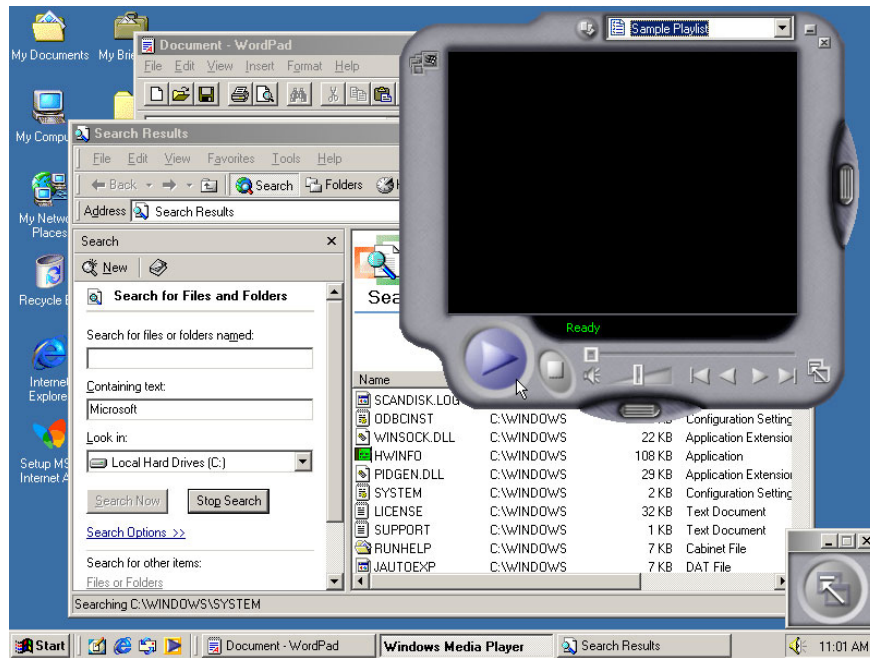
My Documents
My Bri
My Compu
My Netwo Places
Recycle B
Internet Explore
Setup MS Internet A

Document - WordPad
File Edit View Insert Format Help

Search Results
File Edit View Favorites Tools Help
Back Search Folders
Address Search Results

Search
New
Search for Files and Folders
Search for files or folders named:
Containing text:
Microsoft
Look in:
Local Hard Drives (C:)
Search Now
Stop Search
Search Options >>
Search for other items:
Files or Folders

Sea
Name

| Name | In Folder | Size | Type |
|---|---|---|---|
| SCANDISK.LOG | | | |
| ODBCINST | C:\WINDOWS | | Configuration Setting |
| WINSOCK.DLL | C:\WINDOWS | 22 KB | Application Extension |
| HWINFO | C:\WINDOWS | 108 KB | Application |
| PIDGEN.DLL | C:\WINDOWS | 29 KB | Application Extension |
| SYSTEM | C:\WINDOWS | 2 KB | Configuration Setting |
| LICENSE | C:\WINDOWS | 32 KB | Text Document |
| SUPPORT | C:\WINDOWS | 1 KB | Text Document |
| RUNHELP | C:\WINDOWS | 7 KB | Cabinet File |
| JAUTOEXP | C:\WINDOWS | 7 KB | DAT File |

Searching C:\WINDOWS\SYSTEM

Sample Playlist
Ready

Start
Document - WordPad
Windows Media Player
Search Results
11:01 AM